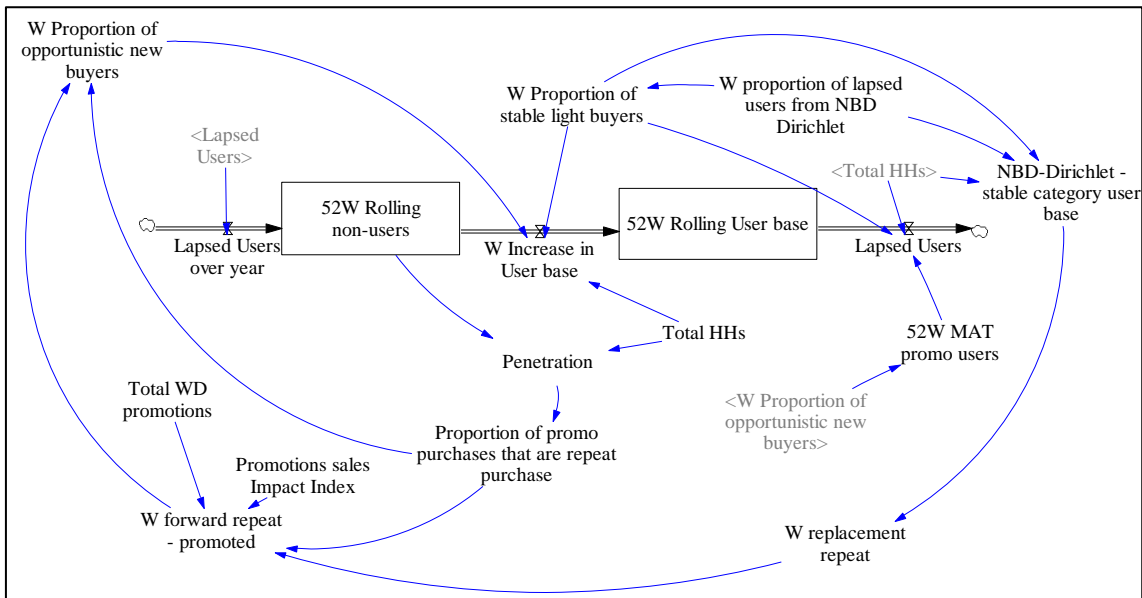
W Proportion of opportunistic new buyers

W Proportion of stable light buyers

W proportion of lapsed users from NBD Dirichlet

<Lapsed Users>

<Total HHs>

NBD-Dirichlet - stable category user base

52W Rolling non-users

52W Rolling User base

Lapsed Users over year

W Increase in User base

Lapsed Users

Total HHs

Penetration

52W MAT promo users

Total WD promotions

<W Proportion of opportunistic new buyers>

Proportion of promo purchases that are repeat purchase

Promotions sales Impact Index

W forward repeat - promoted

W replacement repeat